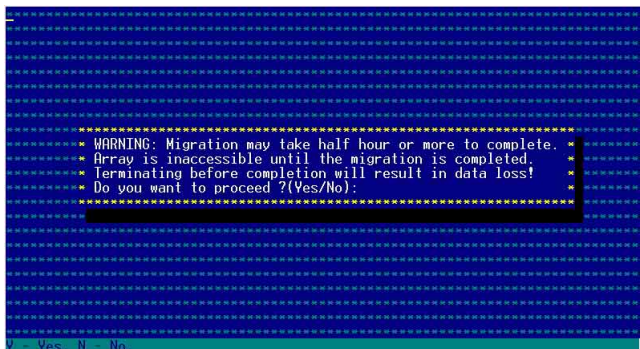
WARNING: Migration may take half hour or more to complete.
Array is inaccessible until the migration is completed.
Terminating before completion will result in data loss!
Do you want to proceed ?(Yes/No):

Y - Yes N - No